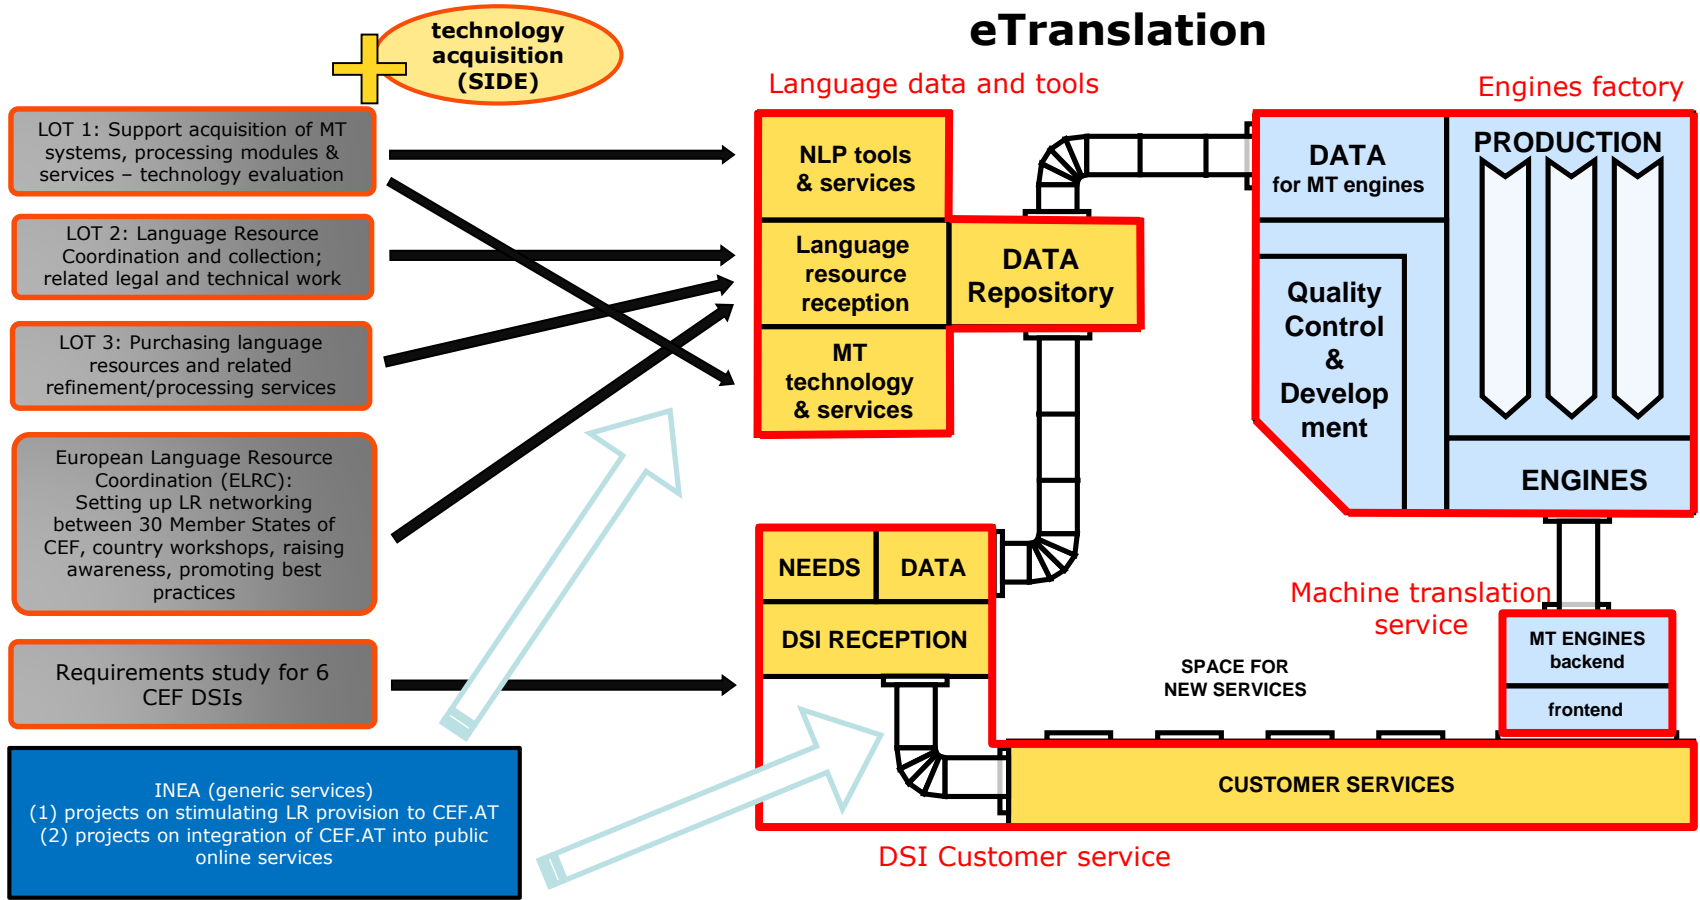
technology acquisition (SIDE)

eTranslation

Language data and tools

Engines factory

LOT 1: Support acquisition of MT systems, processing modules & services – technology evaluation

LOT 2: Language Resource Coordination and collection; related legal and technical work

LOT 3: Purchasing language resources and related refinement/processing services

European Language Resource Coordination (ELRC): Setting up LR networking between 30 Member States of CEF, country workshops, raising awareness, promoting best practices

Requirements study for 6 CEF DSIs

INEA (generic services)
(1) projects on stimulating LR provision to CEF.AT
(2) projects on integration of CEF.AT into public online services

NLP tools & services

Language resource reception

MT technology & services

DATA Repository

DATA for MT engines

PRODUCTION

Quality Control & Develop ment

ENGINES

NEEDS

DATA

DSI RECEPTION

Machine translation service

MT ENGINES backend

frontend

SPACE FOR NEW SERVICES

CUSTOMER SERVICES

DSI Customer service